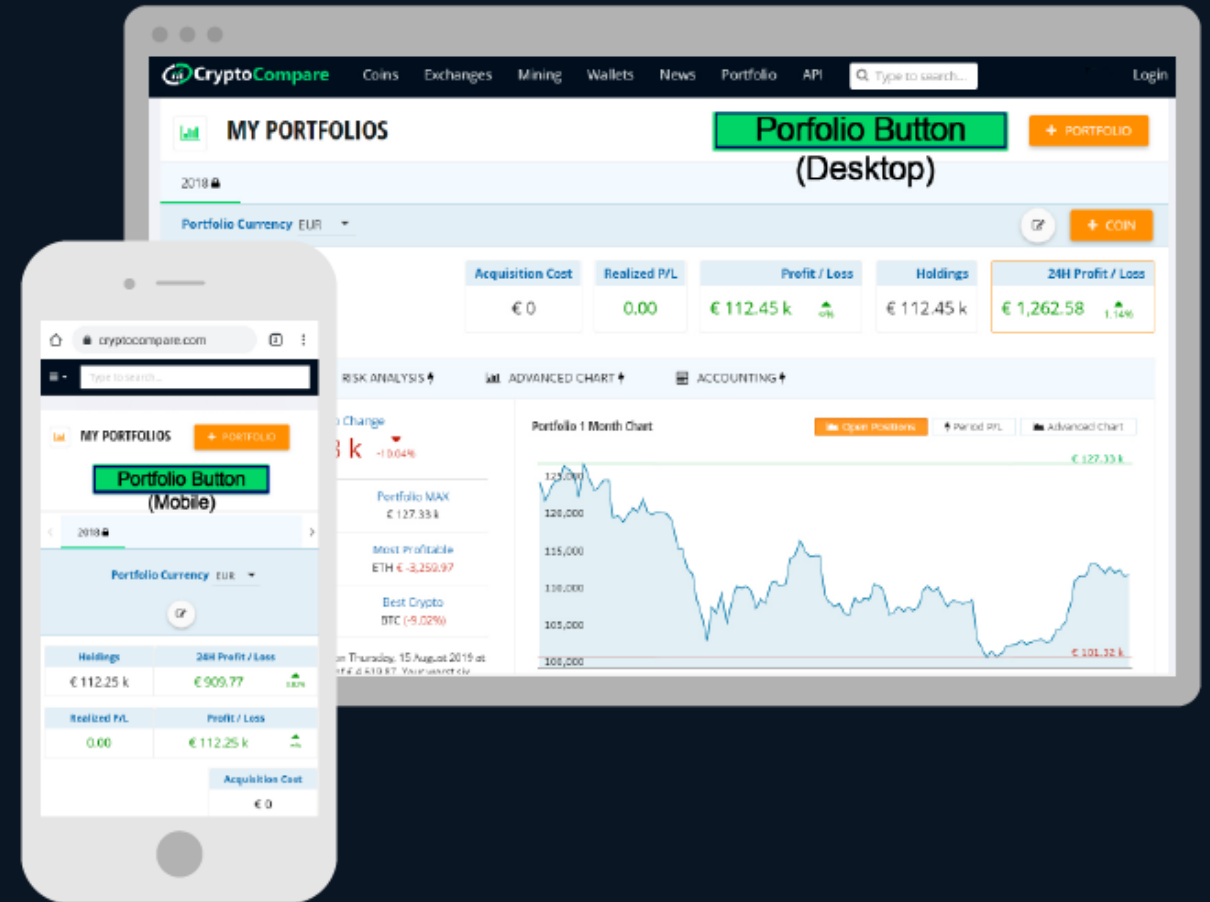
CryptoCompare Coins Exchanges Mining Wallets News Portfolio API Type to search... Login

MY PORTFOLIOS

Porfolio Button
(Desktop)

+ PORTFOLIO

2018

Portfolio Currency EUR

+ COIN

| Acquisition Cost | Realized P/L | Profit / Loss | Holdings | 24H Profit / Loss |
|---|---|---|---|---|
| € 0 | 0.00 | € 112.45 k | € 112.45 k | € 1,262.58 1.14% |

RISK ANALYSIS ADVANCED CHART ACCOUNTING

Change
k -10.04%

Portfolio MAX
€ 127.33 k

Most Profitable
ETH € -3,250.97

Best Crypto
BTC (-9.02%)

on Thursday, 15 August 2019 at

Portfolio 1 Month Chart

Open Positions Period P/L Advanced Chart

€ 127.33 k
125,000
120,000
115,000
110,000
105,000
100,000
€ 101.32 k

cryptocompare.com

Type to search...

MY PORTFOLIOS + PORTFOLIO

Portfolio Button
(Mobile)

2018

Portfolio Currency EUR

| Holdings | 24H Profit / Loss |
|---|---|
| € 112.25 k | € 909.77 |

| Realized P/L | Profit / Loss |
|---|---|
| 0.00 | € 112.25 k |

Acquisition Cost
€ 0